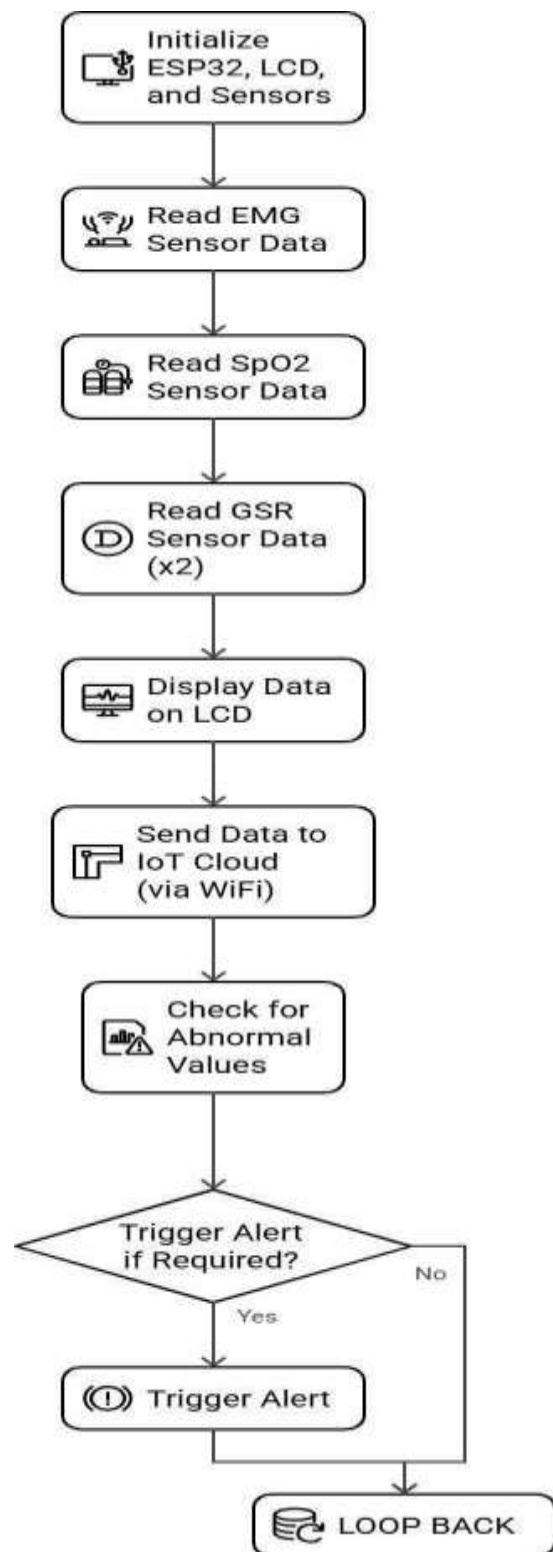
Initialize ESP32, LCD, and Sensors

Read EMG Sensor Data

Read SpO2 Sensor Data

Read GSR Sensor Data (x2)

Display Data on LCD

Send Data to IoT Cloud (via WiFi)

Check for Abnormal Values

Trigger Alert if Required?

No

Yes

Trigger Alert

LOOP BACK